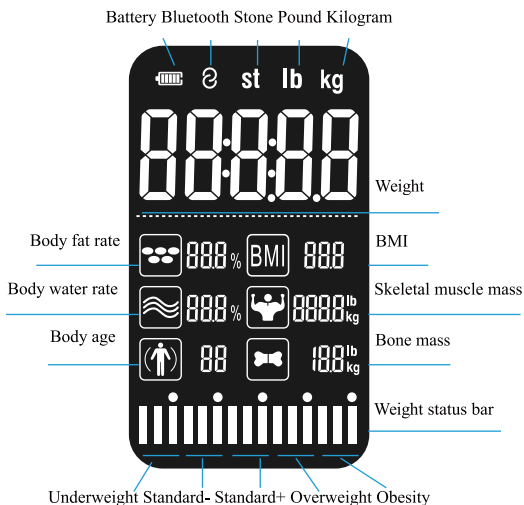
Battery Bluetooth Stone Pound Kilogram

st lb kg

88:8:8.8

Weight

Body fat rate

88.8 %

BMI

88.8

BMI

Body water rate

88.8 %

Skeletal muscle mass

888.8 lb kg

Body age

88

Bone mass

18.8 lb kg

Weight status bar

Underweight Standard- Standard+ Overweight Obesity